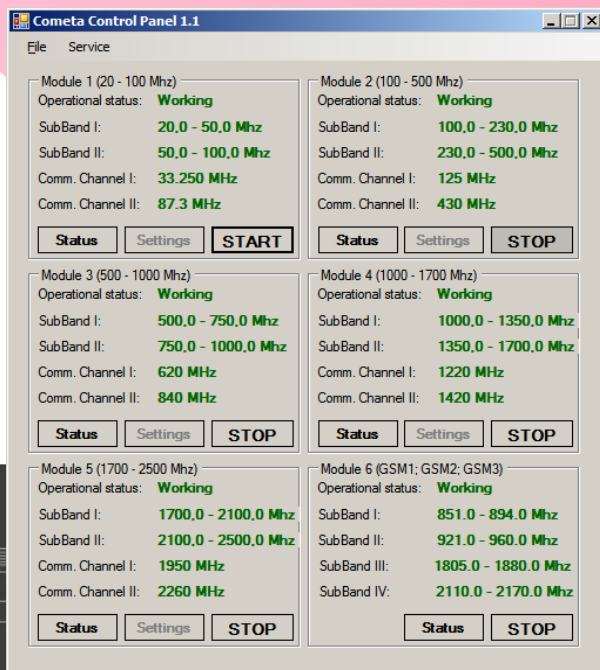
Cometa Control Panel 1.1

File Service

Module 1 (20 - 100 Mhz)
Operational status: Working
SubBand I: 20,0 - 50,0 Mhz
SubBand II: 50,0 - 100,0 Mhz
Comm. Channel I: 33.250 MHz
Comm. Channel II: 87.3 MHz
Status Settings START

Module 2 (100 - 500 Mhz)
Operational status: Working
SubBand I: 100,0 - 230,0 Mhz
SubBand II: 230,0 - 500,0 Mhz
Comm. Channel I: 125 MHz
Comm. Channel II: 430 MHz
Status Settings STOP

Module 3 (500 - 1000 Mhz)
Operational status: Working
SubBand I: 500,0 - 750,0 Mhz
SubBand II: 750,0 - 1000,0 Mhz
Comm. Channel I: 620 MHz
Comm. Channel II: 840 MHz
Status Settings STOP

Module 4 (1000 - 1700 Mhz)
Operational status: Working
SubBand I: 1000,0 - 1350,0 Mhz
SubBand II: 1350,0 - 1700,0 Mhz
Comm. Channel I: 1220 MHz
Comm. Channel II: 1420 MHz
Status Settings STOP

Module 5 (1700 - 2500 Mhz)
Operational status: Working
SubBand I: 1700,0 - 2100,0 Mhz
SubBand II: 2100,0 - 2500,0 Mhz
Comm. Channel I: 1950 MHz
Comm. Channel II: 2260 MHz
Status Settings STOP

Module 6 (GSM1; GSM2; GSM3)
Operational status: Working
SubBand I: 851.0 - 894.0 Mhz
SubBand II: 921.0 - 960.0 Mhz
SubBand III: 1805.0 - 1880.0 Mhz
SubBand IV: 2110.0 - 2170.0 Mhz
Status STOP